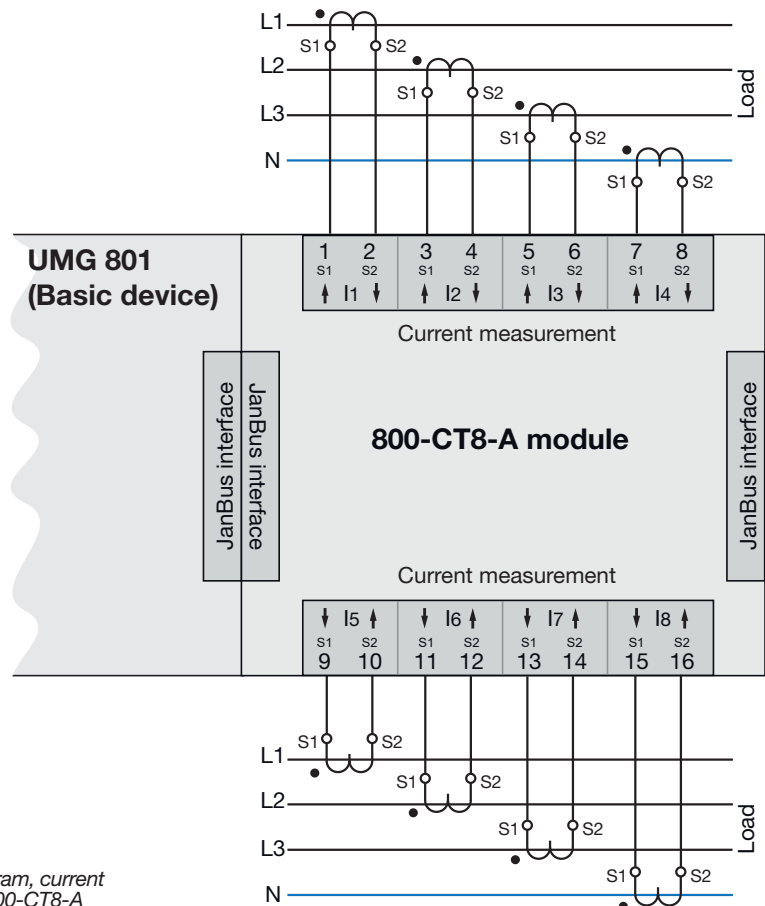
L1
S1 S2
L2
S1 S2
L3
S1 S2
N
S1 S2
Load

UMG 801
(Basic device)

1 S1 2 S2 3 S1 4 S2 5 S1 6 S2 7 S1 8 S2
I1 I2 I3 I4

Current measurement

JanBus interface
JanBus interface

800-CT8-A module

JanBus interface

Current measurement

I5 I6 I7 I8
S1 9 S2 10 S1 11 S2 12 S1 13 S2 14 S1 15 S2 16

S1 S2
L1
S1 S2
L2
S1 S2
L3
S1 S2
N
Load

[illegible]ram, current
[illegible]00-CT8-A